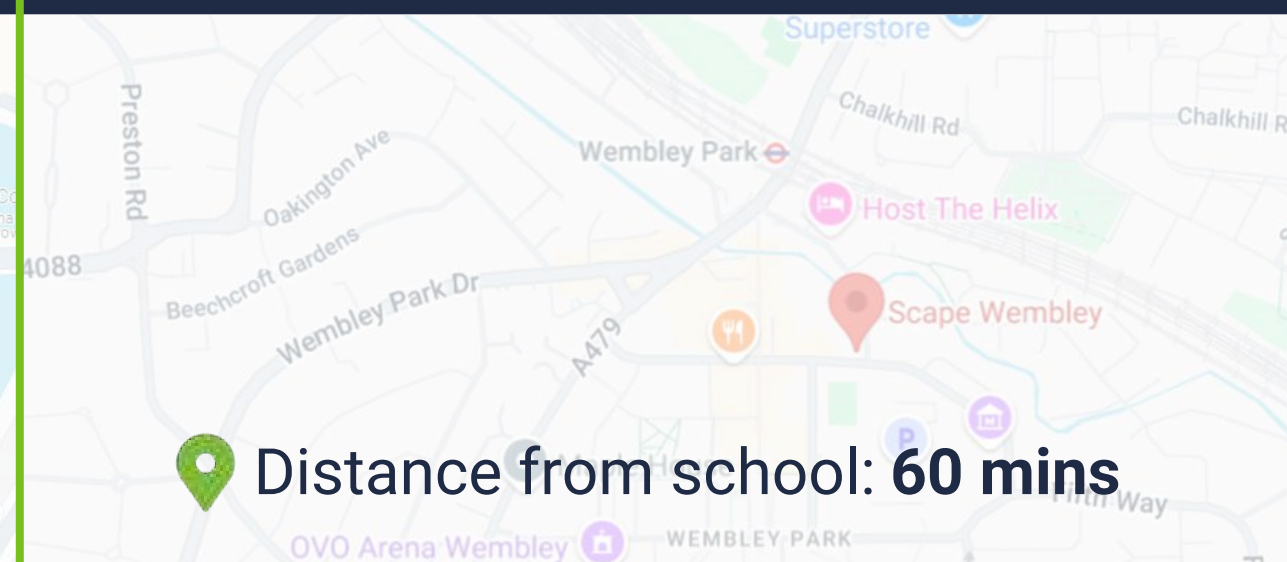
Superstore
Chalkhill Rd
Chalkhill R
Preston Rd
Wembley Park
Oakington Ave
Host The Helix
Beechcroft Gardens
4088
Wembley Park Dr
A479
Scape Wembley
P
Distance from school: **60 mins**
Fifth Way
OVO Arena Wembley
WEMBLEY PARK